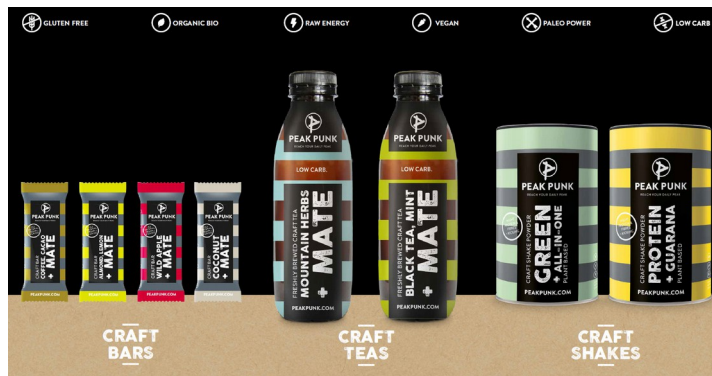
GLUTEN FREE ORGANIC BIO RAW ENERGY VEGAN PALEO POWER LOW CARB

PEAK PUNK
CRAFT BAR
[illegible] + MATE
PEAKPUNK.COM

PEAK PUNK
CRAFT BAR
ALMOND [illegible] + MATE
PEAKPUNK.COM

PEAK PUNK
CRAFT BAR
WILD APPLE + MATE
PEAKPUNK.COM

PEAK PUNK
CRAFT BAR
COCONUT + MATE
PEAKPUNK.COM

PEAK PUNK
REACH YOUR DAILY PEAK
LOW CARB.
FRESHLY BREWED CRAFT TEA
MOUNTAIN HERBS + MATE
PEAKPUNK.COM

PEAK PUNK
REACH YOUR DAILY PEAK
LOW CARB.
FRESHLY BREWED CRAFT TEA
BLACK TEA, MINT + MATE
PEAKPUNK.COM

PEAK PUNK
REACH YOUR DAILY PEAK
CRAFT SHAKE POWDER
GREEN ALL-IN-ONE
PLANT BASED
PEAKPUNK.COM

PEAK PUNK
REACH YOUR DAILY PEAK
CRAFT SHAKE POWDER
PROTEIN + GUARANA
PLANT BASED
PEAKPUNK.COM

CRAFT BARS

CRAFT TEAS

CRAFT SHAKES